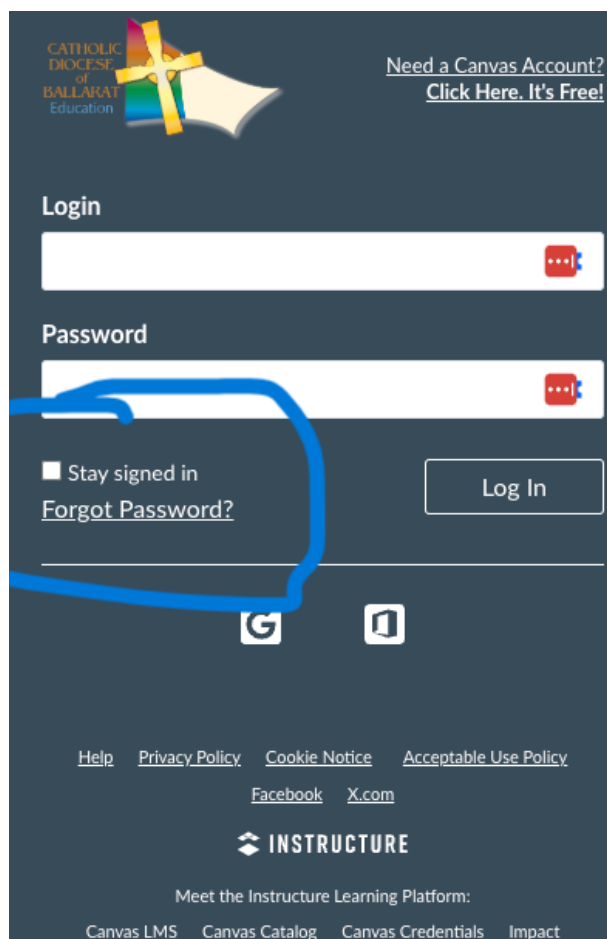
CATHOLIC DIOCESE of BALLARAT Education

Need a Canvas Account?
Click Here. It's Free!

Login

Password

Stay signed in
Forgot Password?

Log In

Help Privacy Policy Cookie Notice Acceptable Use Policy
Facebook X.com

INSTRUCTURE

Meet the Instructure Learning Platform:
Canvas LMS Canvas Catalog Canvas Credentials Impact